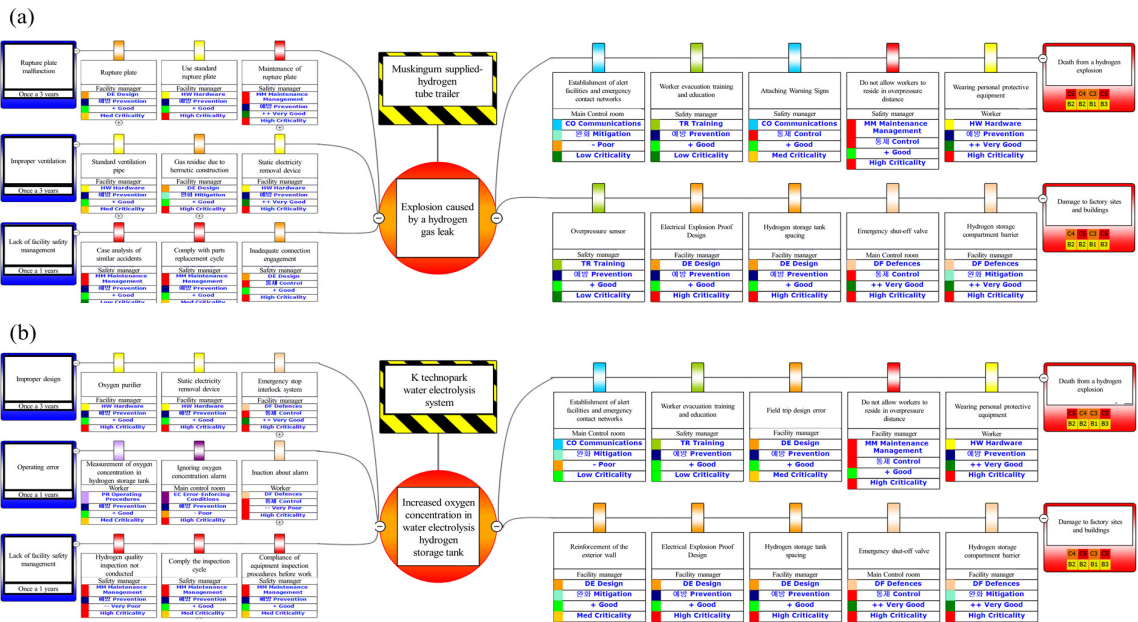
(a)

Rupture plate malfunction
Once a 3 years

Rupture plate
Facility manager
DE Design
예방 Prevention
+ Good
Med Criticality

Use standard rupture plate
Facility manager
HW Hardware
예방 Prevention
+ Good
High Criticality

Maintenance of rupture plate
Safety manager
MM Maintenance Management
예방 Prevention
++ Very Good
High Criticality

Improper ventilation
Once a 3 years

Standard ventilation pipe
Facility manager
HW Hardware
예방 Prevention
+ Good
Med Criticality

Gas residue due to hermetic construction
Facility manager
DE Design
완화 Mitigation
+ Good
High Criticality

Static electricity removal device
Facility manager
HW Hardware
예방 Prevention
++ Very Good
High Criticality

Lack of facility safety management
Once a 1 years

Case analysis of similar accidents
Safety manager
MM Maintenance Management
예방 Prevention
+ Good
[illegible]

Comply with parts replacement cycle
Safety manager
MM Maintenance Management
예방 Prevention
+ Good
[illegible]

Inadequate connection engagement
Facility manager
DE Design
통제 Control
+ Good
High Criticality

Muskingum supplied-hydrogen tube trailer

Explosion caused by a hydrogen gas leak

Establishment of alert facilities and emergency contact networks
Main Control room
CO Communications
완화 Mitigation
- Poor
Low Criticality

Worker evacuation training and education
Safety manager
TR Training
예방 Prevention
+ Good
Low Criticality

Attaching Warning Signs
Safety manager
CO Communications
통제 Control
+ Good
Med Criticality

Do not allow workers to reside in overpressure distance
Safety manager
MM Maintenance Management
통제 Control
+ Good
High Criticality

Wearing personal protective equipment
Worker
HW Hardware
예방 Prevention
++ Very Good
High Criticality

Death from a hydrogen explosion
C4 C4 C4 C3
B2 B2 B1 B3

Overpressure sensor
Safety manager
TR Training
예방 Prevention
+ Good
Low Criticality

Electrical Explosion Proof Design
Facility manager
DE Design
예방 Prevention
+ Good
High Criticality

Hydrogen storage tank spacing
Facility manager
DE Design
예방 Prevention
+ Good
High Criticality

Emergency shut-off valve
Main Control room
DF Defences
통제 Control
++ Very Good
High Criticality

Hydrogen storage compartment barrier
Facility manager
DF Defences
완화 Mitigation
++ Very Good
High Criticality

Damage to factory sites and buildings
C4 C4 C3 C3
B2 B2 B1 B3

(b)

Improper design
Once a 3 years

Oxygen purifier
Facility manager
HW Hardware
예방 Prevention
+ Good
High Criticality

Static electricity removal device
Facility manager
HW Hardware
예방 Prevention
+ Good
High Criticality

Emergency stop interlock system
Facility manager
DF Defences
통제 Control
++ Very Good
High Criticality

Operating error
Once a 1 years

Measurement of oxygen concentration in hydrogen storage tank
Worker
PR Operating Procedures
예방 Prevention
+ Good
Med Criticality

Ignoring oxygen concentration alarm
Main control room
EC Error-Enforcing Conditions
예방 Prevention
- Poor
High Criticality

Inaction about alarm
Worker
DF Defences
통제 Control
-- Very Poor
High Criticality

Lack of facility safety management
Once a 1 years

Hydrogen quality inspection not conducted
Safety manager
MM Maintenance Management
예방 Prevention
-- Very Poor
High Criticality

Comply the inspection cycle
Safety manager
MM Maintenance Management
예방 Prevention
+ Good
Med Criticality

Compliance of equipment inspection procedures before work
Safety manager
MM Maintenance Management
예방 Prevention
+ Good
Med Criticality

K technopark water electrolysis system

Increased oxygen concentration in water electrolysis hydrogen storage tank

Establishment of alert facilities and emergency contact networks
Main Control room
CO Communications
완화 Mitigation
- Poor
Low Criticality

Worker evacuation training and education
Safety manager
TR Training
예방 Prevention
+ Good
Low Criticality

Field trip design error
Facility manager
DE Design
예방 Prevention
+ Good
Med Criticality

Do not allow workers to reside in overpressure distance
Facility manager
MM Maintenance Management
통제 Control
+ Good
High Criticality

Wearing personal protective equipment
Worker
HW Hardware
예방 Prevention
++ Very Good
High Criticality

Death from a hydrogen explosion
C4 C4 C4 C3
B2 B2 B1 B3

Reinforcement of the exterior wall
Facility manager
DE Design
완화 Mitigation
+ Good
Med Criticality

Electrical Explosion Proof Design
Facility manager
DE Design
예방 Prevention
+ Good
High Criticality

Hydrogen storage tank spacing
Facility manager
DE Design
예방 Prevention
+ Good
High Criticality

Emergency shut-off valve
Main Control room
DF Defences
통제 Control
++ Very Good
High Criticality

Hydrogen storage compartment barrier
Facility manager
DF Defences
완화 Mitigation
++ Very Good
High Criticality

Damage to factory sites and buildings
C4 C4 C3 C3
B2 B2 B1 B3